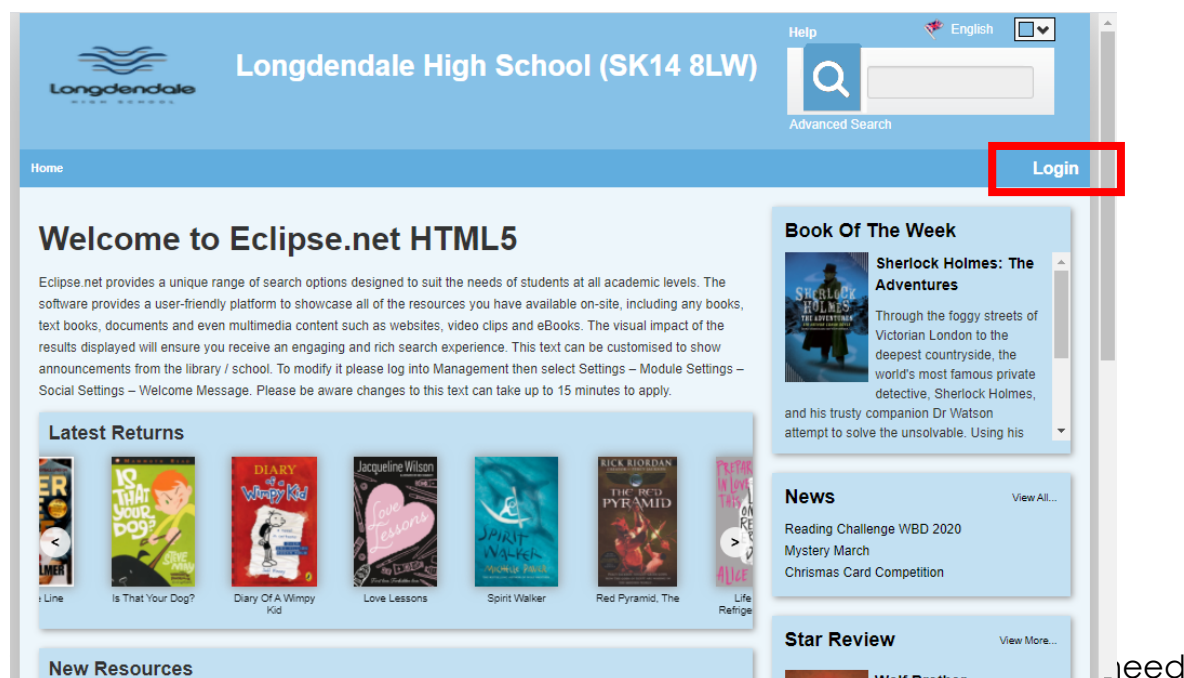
Longdendale HIGH SCHOOL

Longdendale High School (SK14 8LW)

Help

English

Advanced Search

Home

Login

Welcome to Eclipse.net HTML5

Eclipse.net provides a unique range of search options designed to suit the needs of students at all academic levels. The software provides a user-friendly platform to showcase all of the resources you have available on-site, including any books, text books, documents and even multimedia content such as websites, video clips and eBooks. The visual impact of the results displayed will ensure you receive an engaging and rich search experience. This text can be customised to show announcements from the library / school. To modify it please log into Management then select Settings – Module Settings – Social Settings – Welcome Message. Please be aware changes to this text can take up to 15 minutes to apply.

Latest Returns

e Line

Is That Your Dog?

Diary Of A Wimpy Kid

Love Lessons

Spirit Walker

Red Pyramid, The

Life Refrige

New Resources

Book Of The Week

Sherlock Holmes: The Adventures

Through the foggy streets of Victorian London to the deepest countryside, the world's most famous private detective, Sherlock Holmes, and his trusty companion Dr Watson attempt to solve the unsolvable. Using his

News

View All...

Reading Challenge WBD 2020

Mystery March

Chrismas Card Competition

Star Review

View More...

need